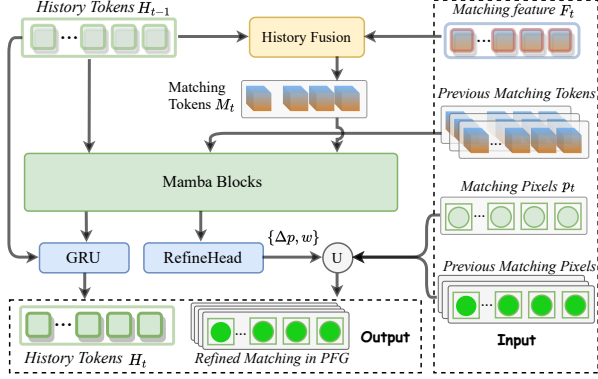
History Tokens $H_{t-1}$

History Fusion

Matching feature $F_t$

Matching Tokens $M_t$

Previous Matching Tokens

Mamba Blocks

Matching Pixels $p_t$

$\{\Delta p, w\}$

GRU

RefineHead

U

Previous Matching Pixels

History Tokens $H_t$

Refined Matching in PFG

Output

Input